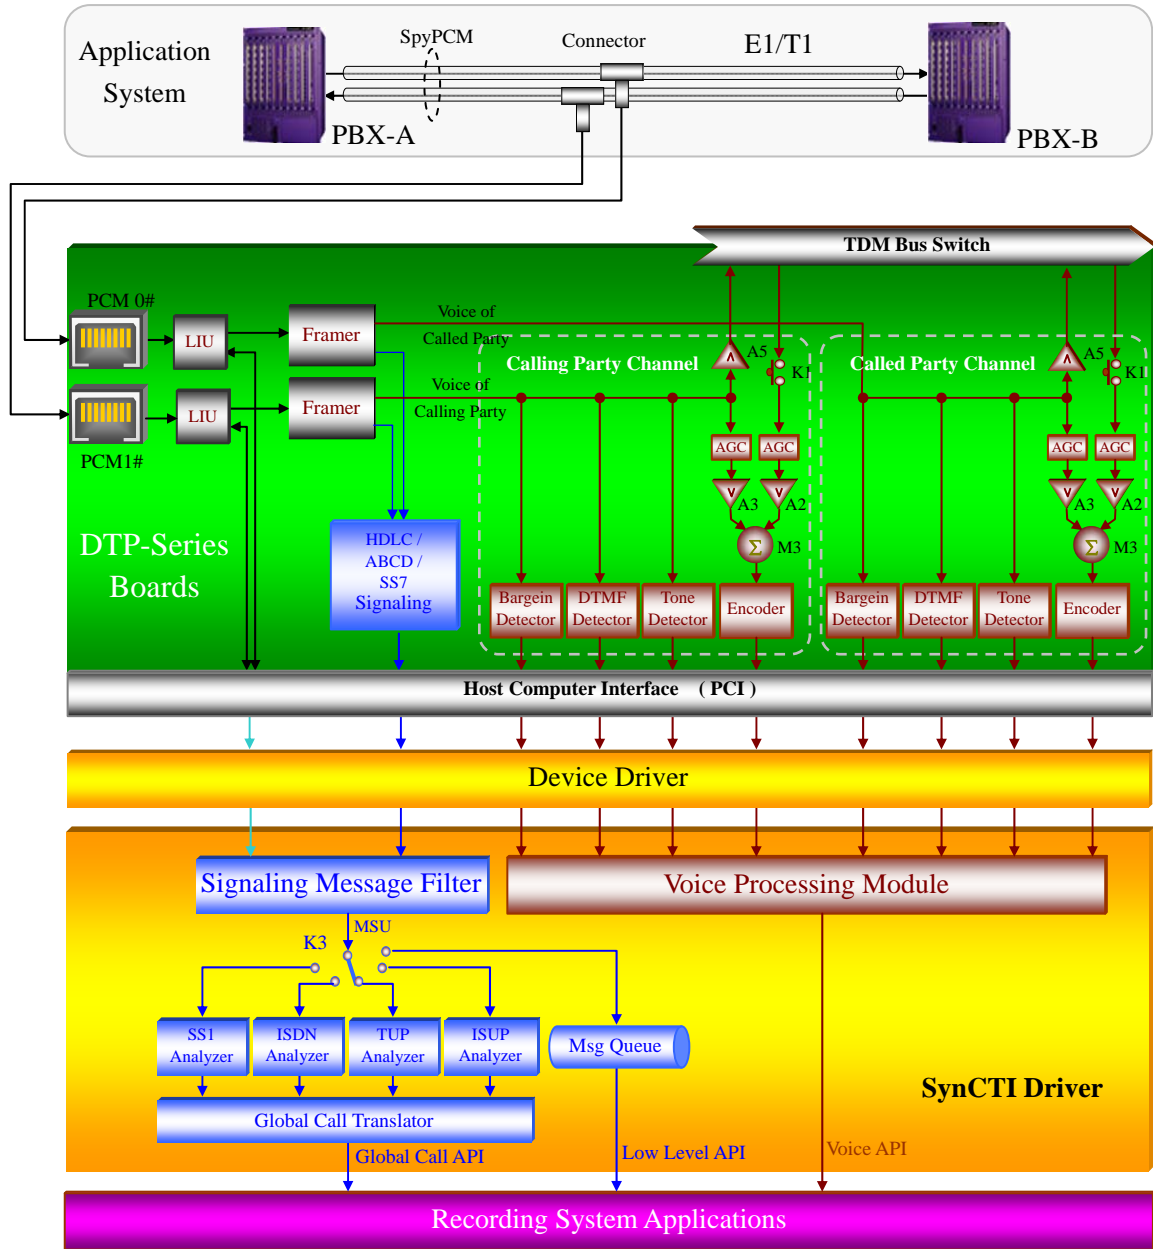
Application System

SpyPCM

Connector

E1/T1

PBX-A

PBX-B

TDM Bus Switch

PCM 0#

LIU

Framer

Voice of Called Party

Calling Party Channel

A5

K1

Called Party Channel

A5

K1

LIU

Framer

Voice of Calling Party

PCM1#

AGC

AGC

AGC

AGC

A3

A2

A3

A2

$\Sigma$

M3

$\Sigma$

M3

DTP-Series Boards

HDLC / ABCD / SS7 Signaling

Bargein Detector

DTMF Detector

Tone Detector

Encoder

Bargein Detector

DTMF Detector

Tone Detector

Encoder

Host Computer Interface （PCI）

Device Driver

Signaling Message Filter

Voice Processing Module

MSU

K3

SS1 Analyzer

ISDN Analyzer

TUP Analyzer

ISUP Analyzer

Msg Queue

SynCTI Driver

Global Call Translator

Global Call API

Low Level API

Voice API

Recording System Applications